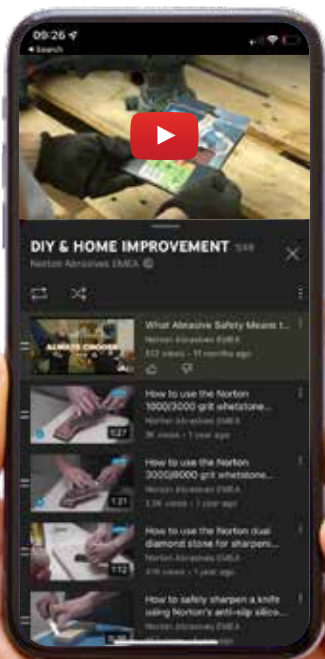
09:26
◂ Search

DIY & HOME IMPROVEMENT 1/48
Norton Abrasives EMEA

ALWAYS CHOOSE

What Abrasive Safety Means t...
Norton Abrasives EMEA
512 views • 11 months ago

How to use the Norton 1000/3000 grit whetstone...
Norton Abrasives EMEA
3K views • 1 year ago
0:21

How to use the Norton 3000/8000 grit whetstone...
Norton Abrasives EMEA
1.3K views • 1 year ago
1:21

How to use the Norton dual diamond stone for sharpen...
Norton Abrasives EMEA
4.1K views • 1 year ago
1:12

How to safely sharpen a knife using Norton's anti-slip silico...
0:36